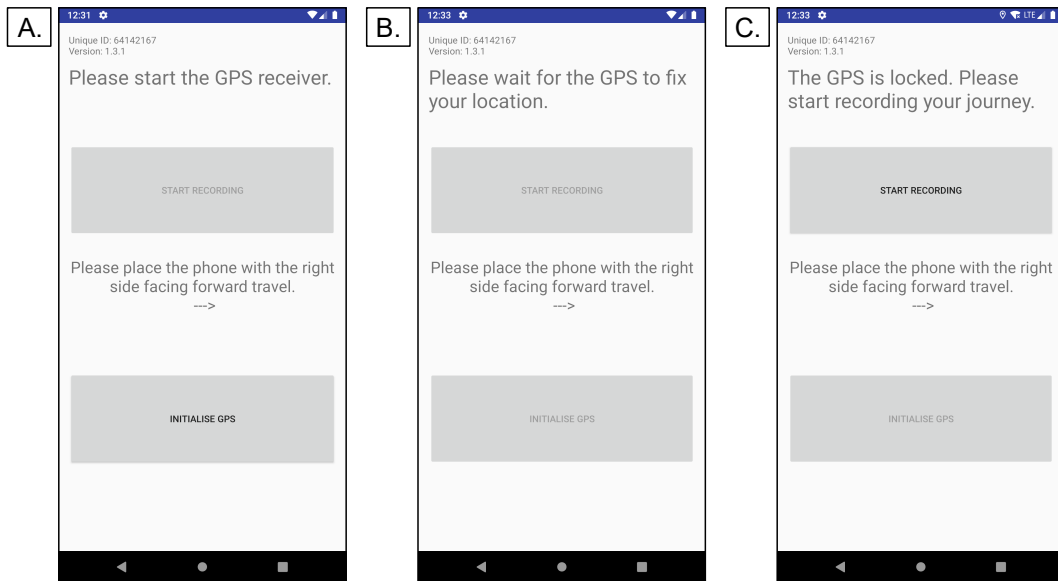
A.

12:31

Unique ID: 64142167
Version: 1.3.1

Please start the GPS receiver.

START RECORDING

Please place the phone with the right side facing forward travel.
--->

INITIALISE GPS

B.

12:33

Unique ID: 64142167
Version: 1.3.1

Please wait for the GPS to fix your location.

START RECORDING

Please place the phone with the right side facing forward travel.
--->

INITIALISE GPS

C.

12:33

LTE

Unique ID: 64142167
Version: 1.3.1

The GPS is locked. Please start recording your journey.

START RECORDING

Please place the phone with the right side facing forward travel.
--->

INITIALISE GPS